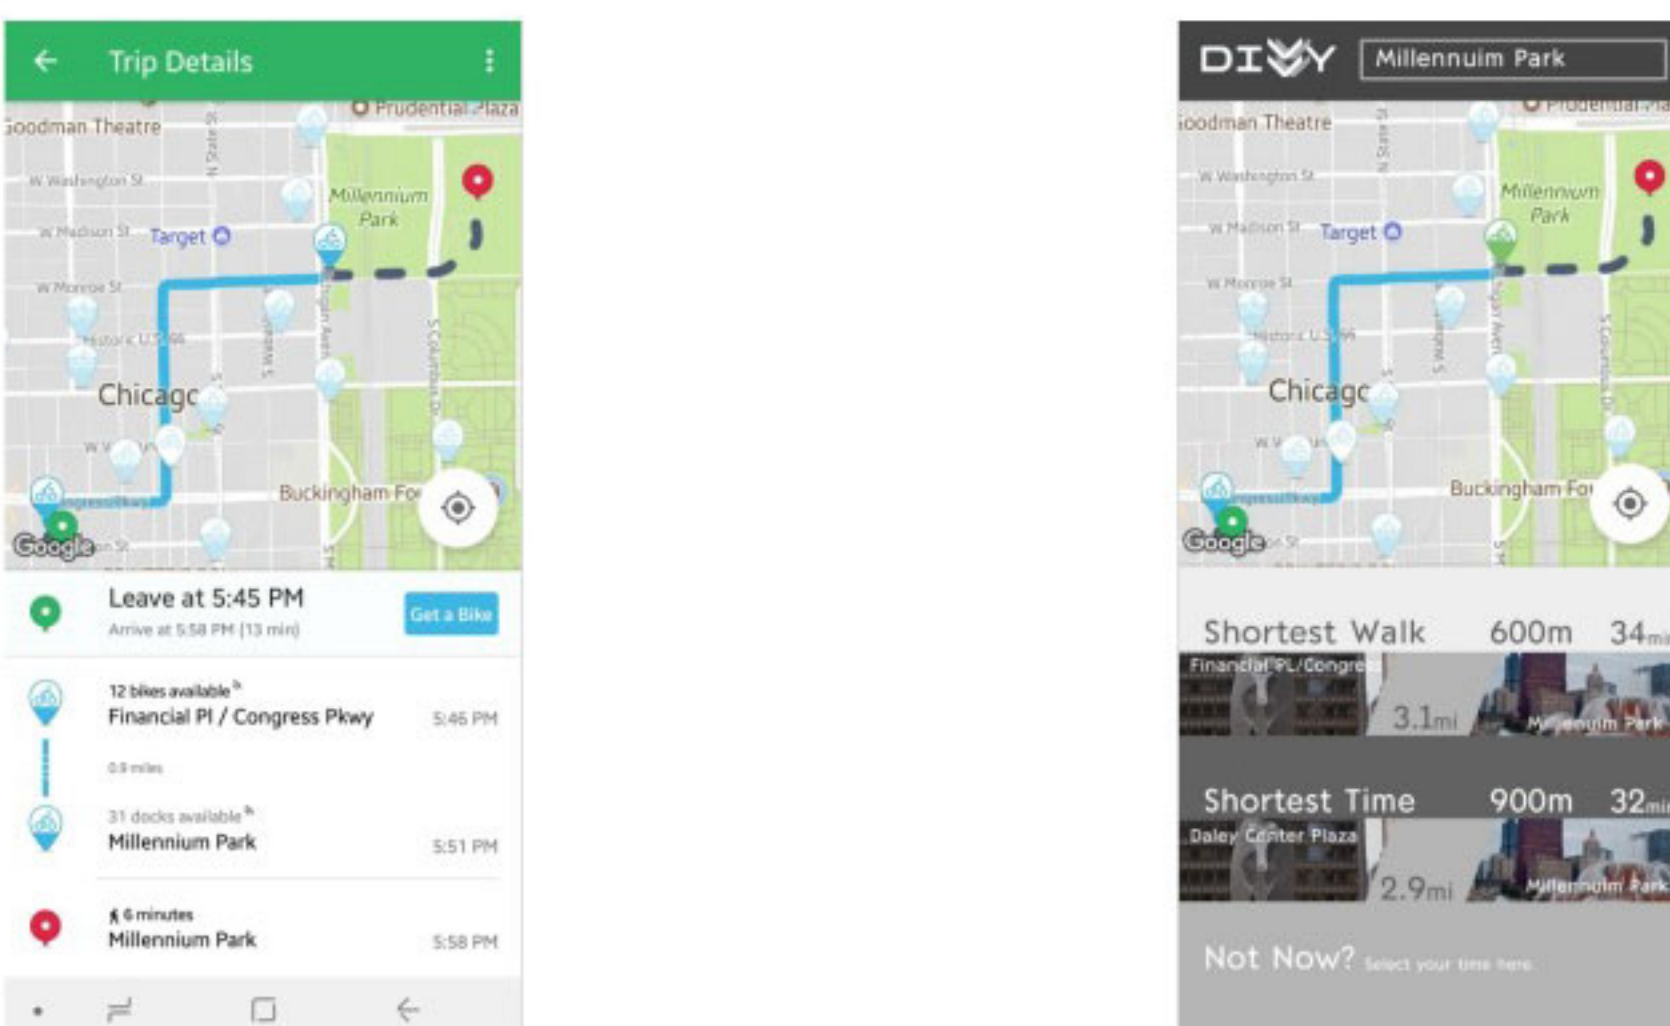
Trip Details

Goodman Theatre
Prudential Plaza
W Washington St
W Madison St
Target
Millennium Park
W Monroe St
Historic U.S. 66
Chicago
Buckingham Fo
Google

Leave at 5:45 PM
Arrive at 5:58 PM (13 min)
Get a Bike

12 bikes available
Financial Pl / Congress Pkwy 5:46 PM
0.9 miles
31 docks available
Millennium Park 5:51 PM
6 minutes
Millennium Park 5:58 PM

DIVVY Millennuim Park

Goodman Theatre
Prudential Plaza
W Washington St
W Madison St
Target
Millennium Park
W Monroe St
Historic U.S. 66
Chicago
Buckingham Fo
Google

Shortest Walk 600m 34mi
Financial PL/Congre
3.1mi
Millennium Park

Shortest Time 900m 32mi
Daley Center Plaza
2.9mi
Millennium Park

Not Now? Select your time here